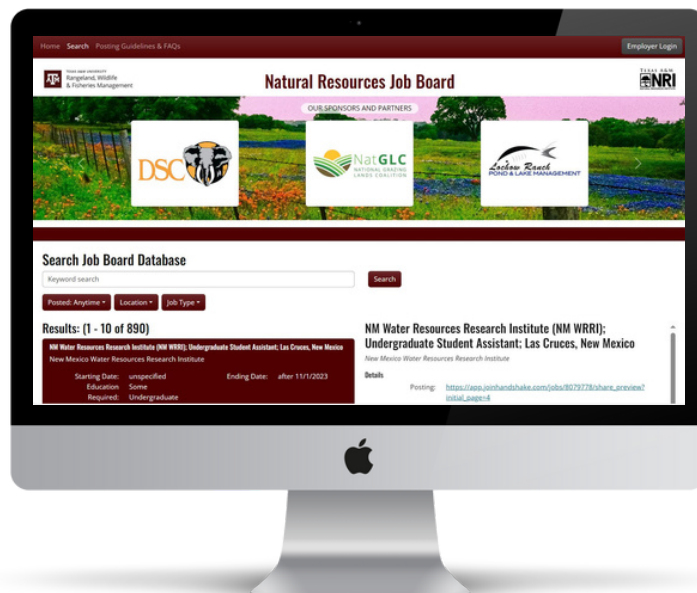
Home Search Posting Guidelines & FAQs

Employer Login

TEXAS A&M UNIVERSITY Rangeland, Wildlife & Fisheries Management

Natural Resources Job Board

TEXAS A&M NRI

OUR SPONSORS AND PARTNERS

DSC

NatGLC NATIONAL GRAZING LANDS COALITION

Lochow Ranch POND & LAKE MANAGEMENT

Search Job Board Database

Keyword search

Search

Posted: Anytime ▾ Location ▾ Job Type ▾

Results: (1 - 10 of 890)

NM Water Resources Research Institute (NM WRRI); Undergraduate Student Assistant; Las Cruces, New Mexico

New Mexico Water Resources Research Institute

Starting Date: unspecified Ending Date: after 11/1/2023

Education Required: Some Undergraduate

NM Water Resources Research Institute (NM WRRI); Undergraduate Student Assistant; Las Cruces, New Mexico

New Mexico Water Resources Research Institute

Details

Posting: https://app.joinhandshake.com/jobs/8079778/share_preview?initial_page=4